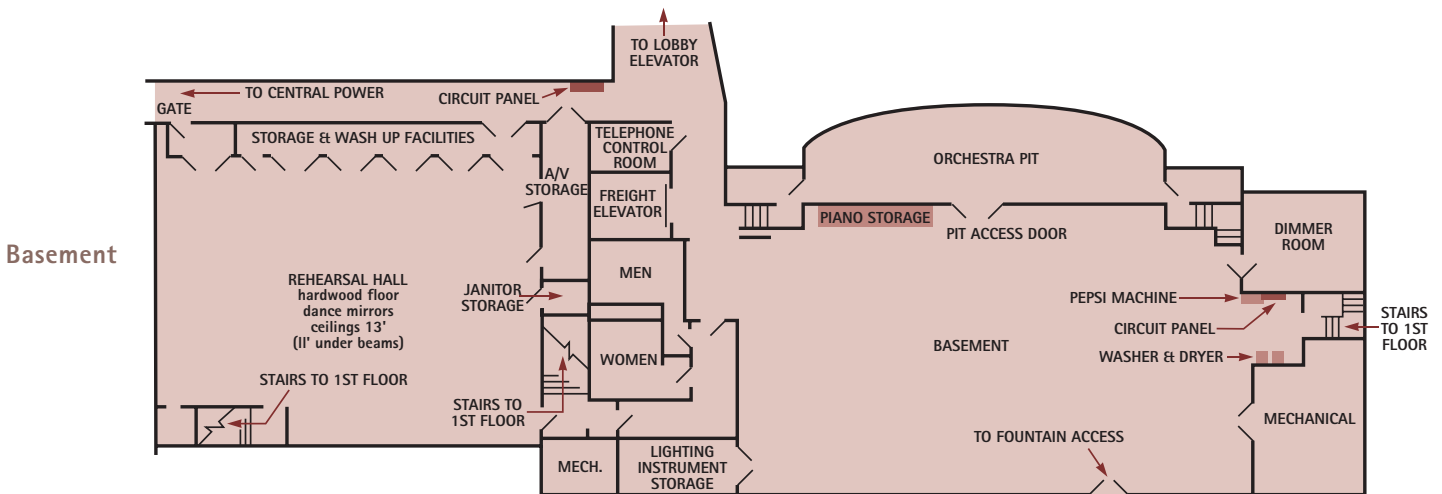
Basement

TO LOBBY ELEVATOR

GATE

TO CENTRAL POWER

CIRCUIT PANEL

STORAGE & WASH UP FACILITIES

TELEPHONE CONTROL ROOM

A/V STORAGE

FREIGHT ELEVATOR

ORCHESTRA PIT

PIANO STORAGE

PIT ACCESS DOOR

DIMMER ROOM

REHEARSAL HALL
hardwood floor
dance mirrors
ceilings 13'
(11' under beams)

JANITOR STORAGE

MEN

WOMEN

PEPSI MACHINE

CIRCUIT PANEL

STAIRS TO 1ST FLOOR

BASEMENT

WASHER & DRYER

STAIRS TO 1ST FLOOR

STAIRS TO 1ST FLOOR

MECHANICAL

TO FOUNTAIN ACCESS

MECH.

LIGHTING INSTRUMENT STORAGE